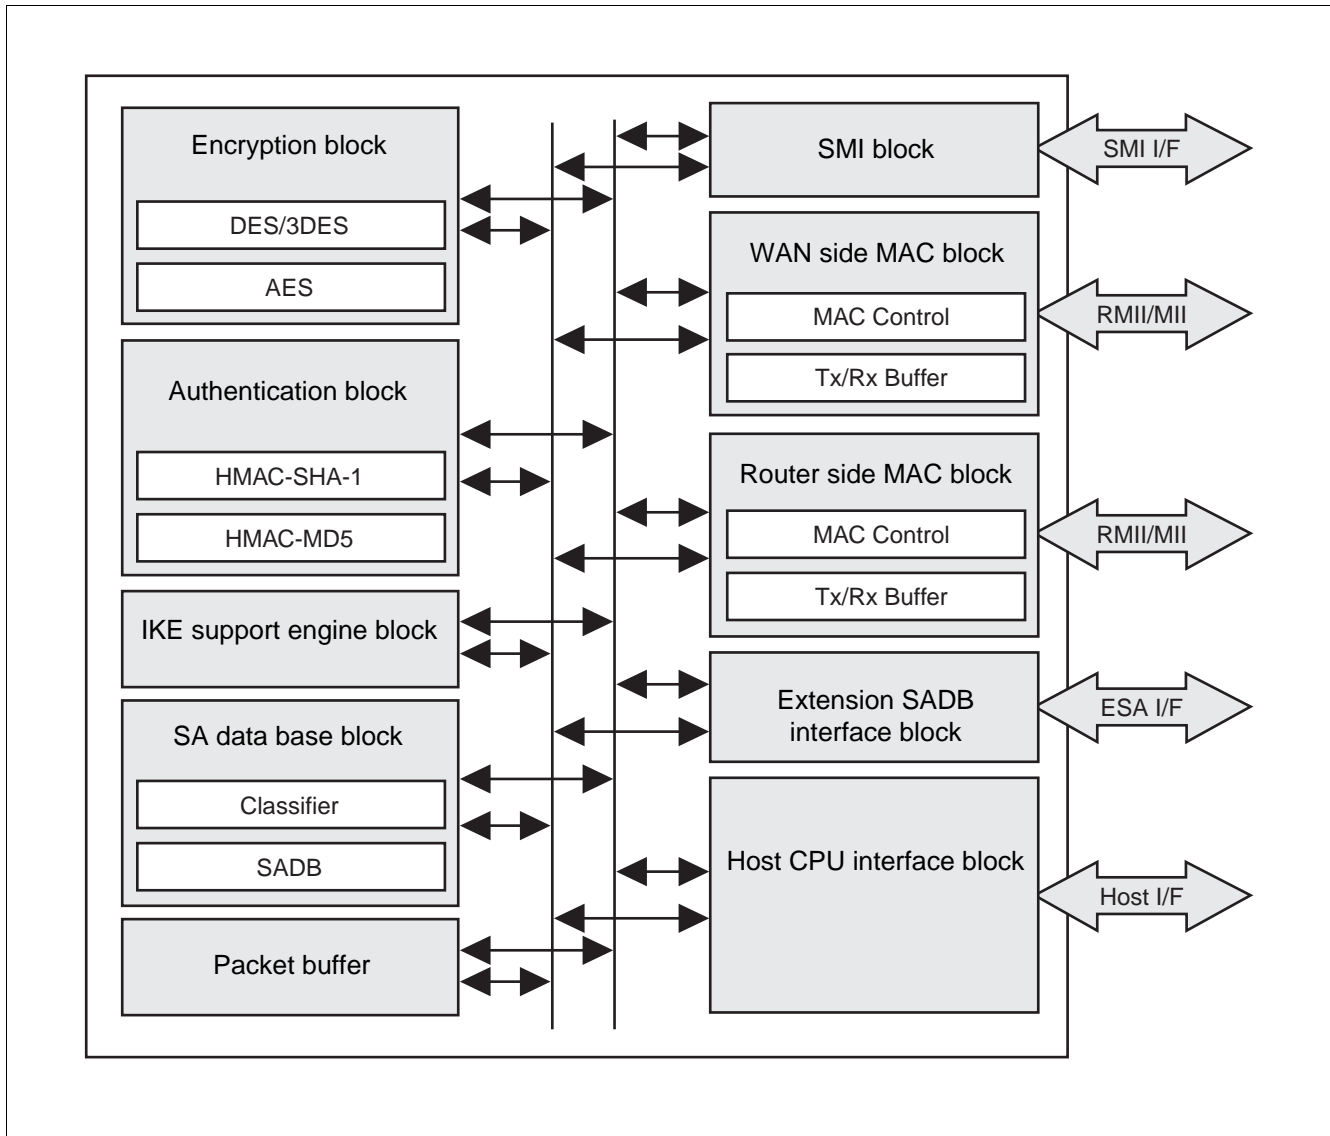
Encryption block

DES/3DES

AES

Authentication block

HMAC-SHA-1

HMAC-MD5

IKE support engine block

SA data base block

Classifier

SADB

Packet buffer

SMI block

SMI I/F

WAN side MAC block

MAC Control

Tx/Rx Buffer

RMII/MII

Router side MAC block

MAC Control

Tx/Rx Buffer

RMII/MII

Extension SADB interface block

ESA I/F

Host CPU interface block

Host I/F